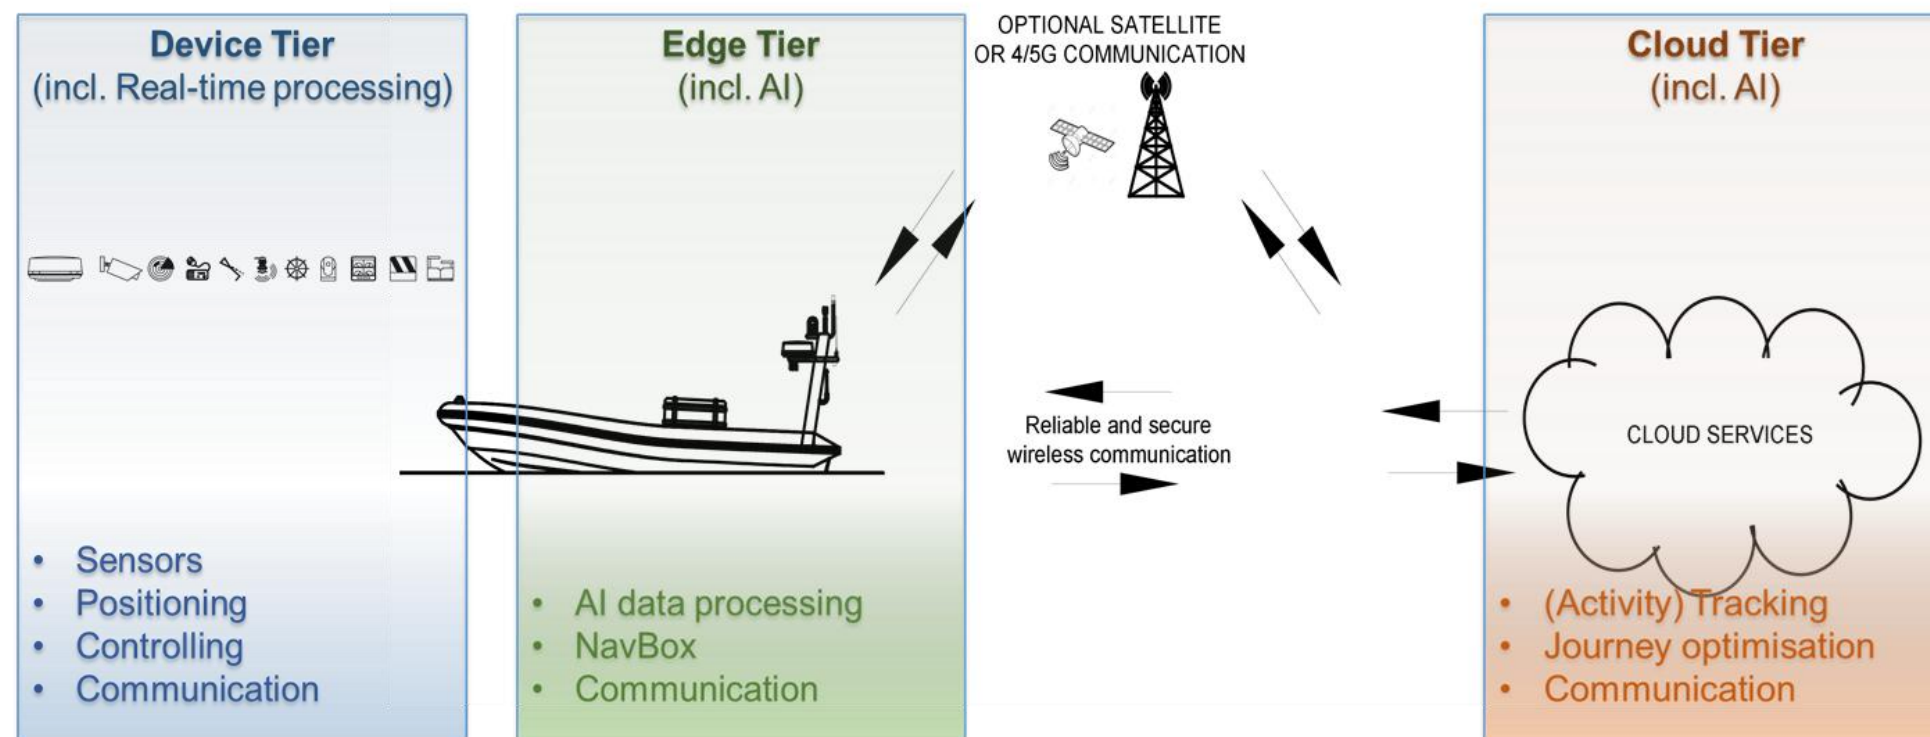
Device Tier
(incl. Real-time processing)

- Sensors
- Positioning
- Controlling
- Communication

Edge Tier
(incl. AI)

- AI data processing
- NavBox
- Communication

OPTIONAL SATELLITE OR 4/5G COMMUNICATION

Reliable and secure wireless communication

Cloud Tier
(incl. AI)

CLOUD SERVICES

- (Activity) Tracking
- Journey optimisation
- Communication